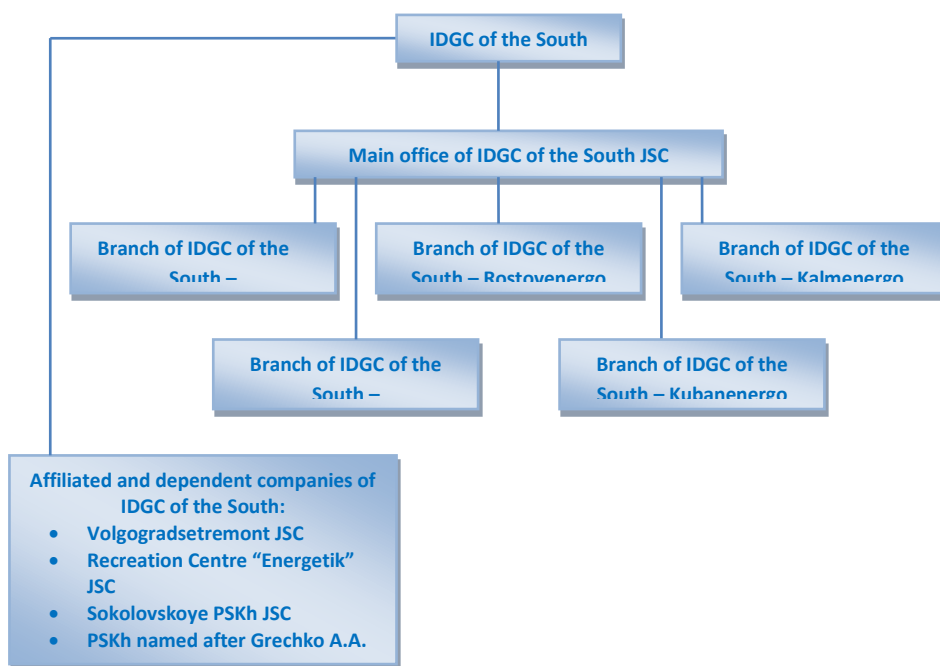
IDGC of the South

Main office of IDGC of the South JSC

Branch of IDGC of the South –

Branch of IDGC of the South – Rostovenergo

Branch of IDGC of the South – Kalmenergo

Branch of IDGC of the South –

Branch of IDGC of the South – Kubanenergo

Affiliated and dependent companies of IDGC of the South:
- Volgogradsetremont JSC
- Recreation Centre "Energetik" JSC
- Sokolovskoye PSKh JSC
- PSKh named after Grechko A.A.